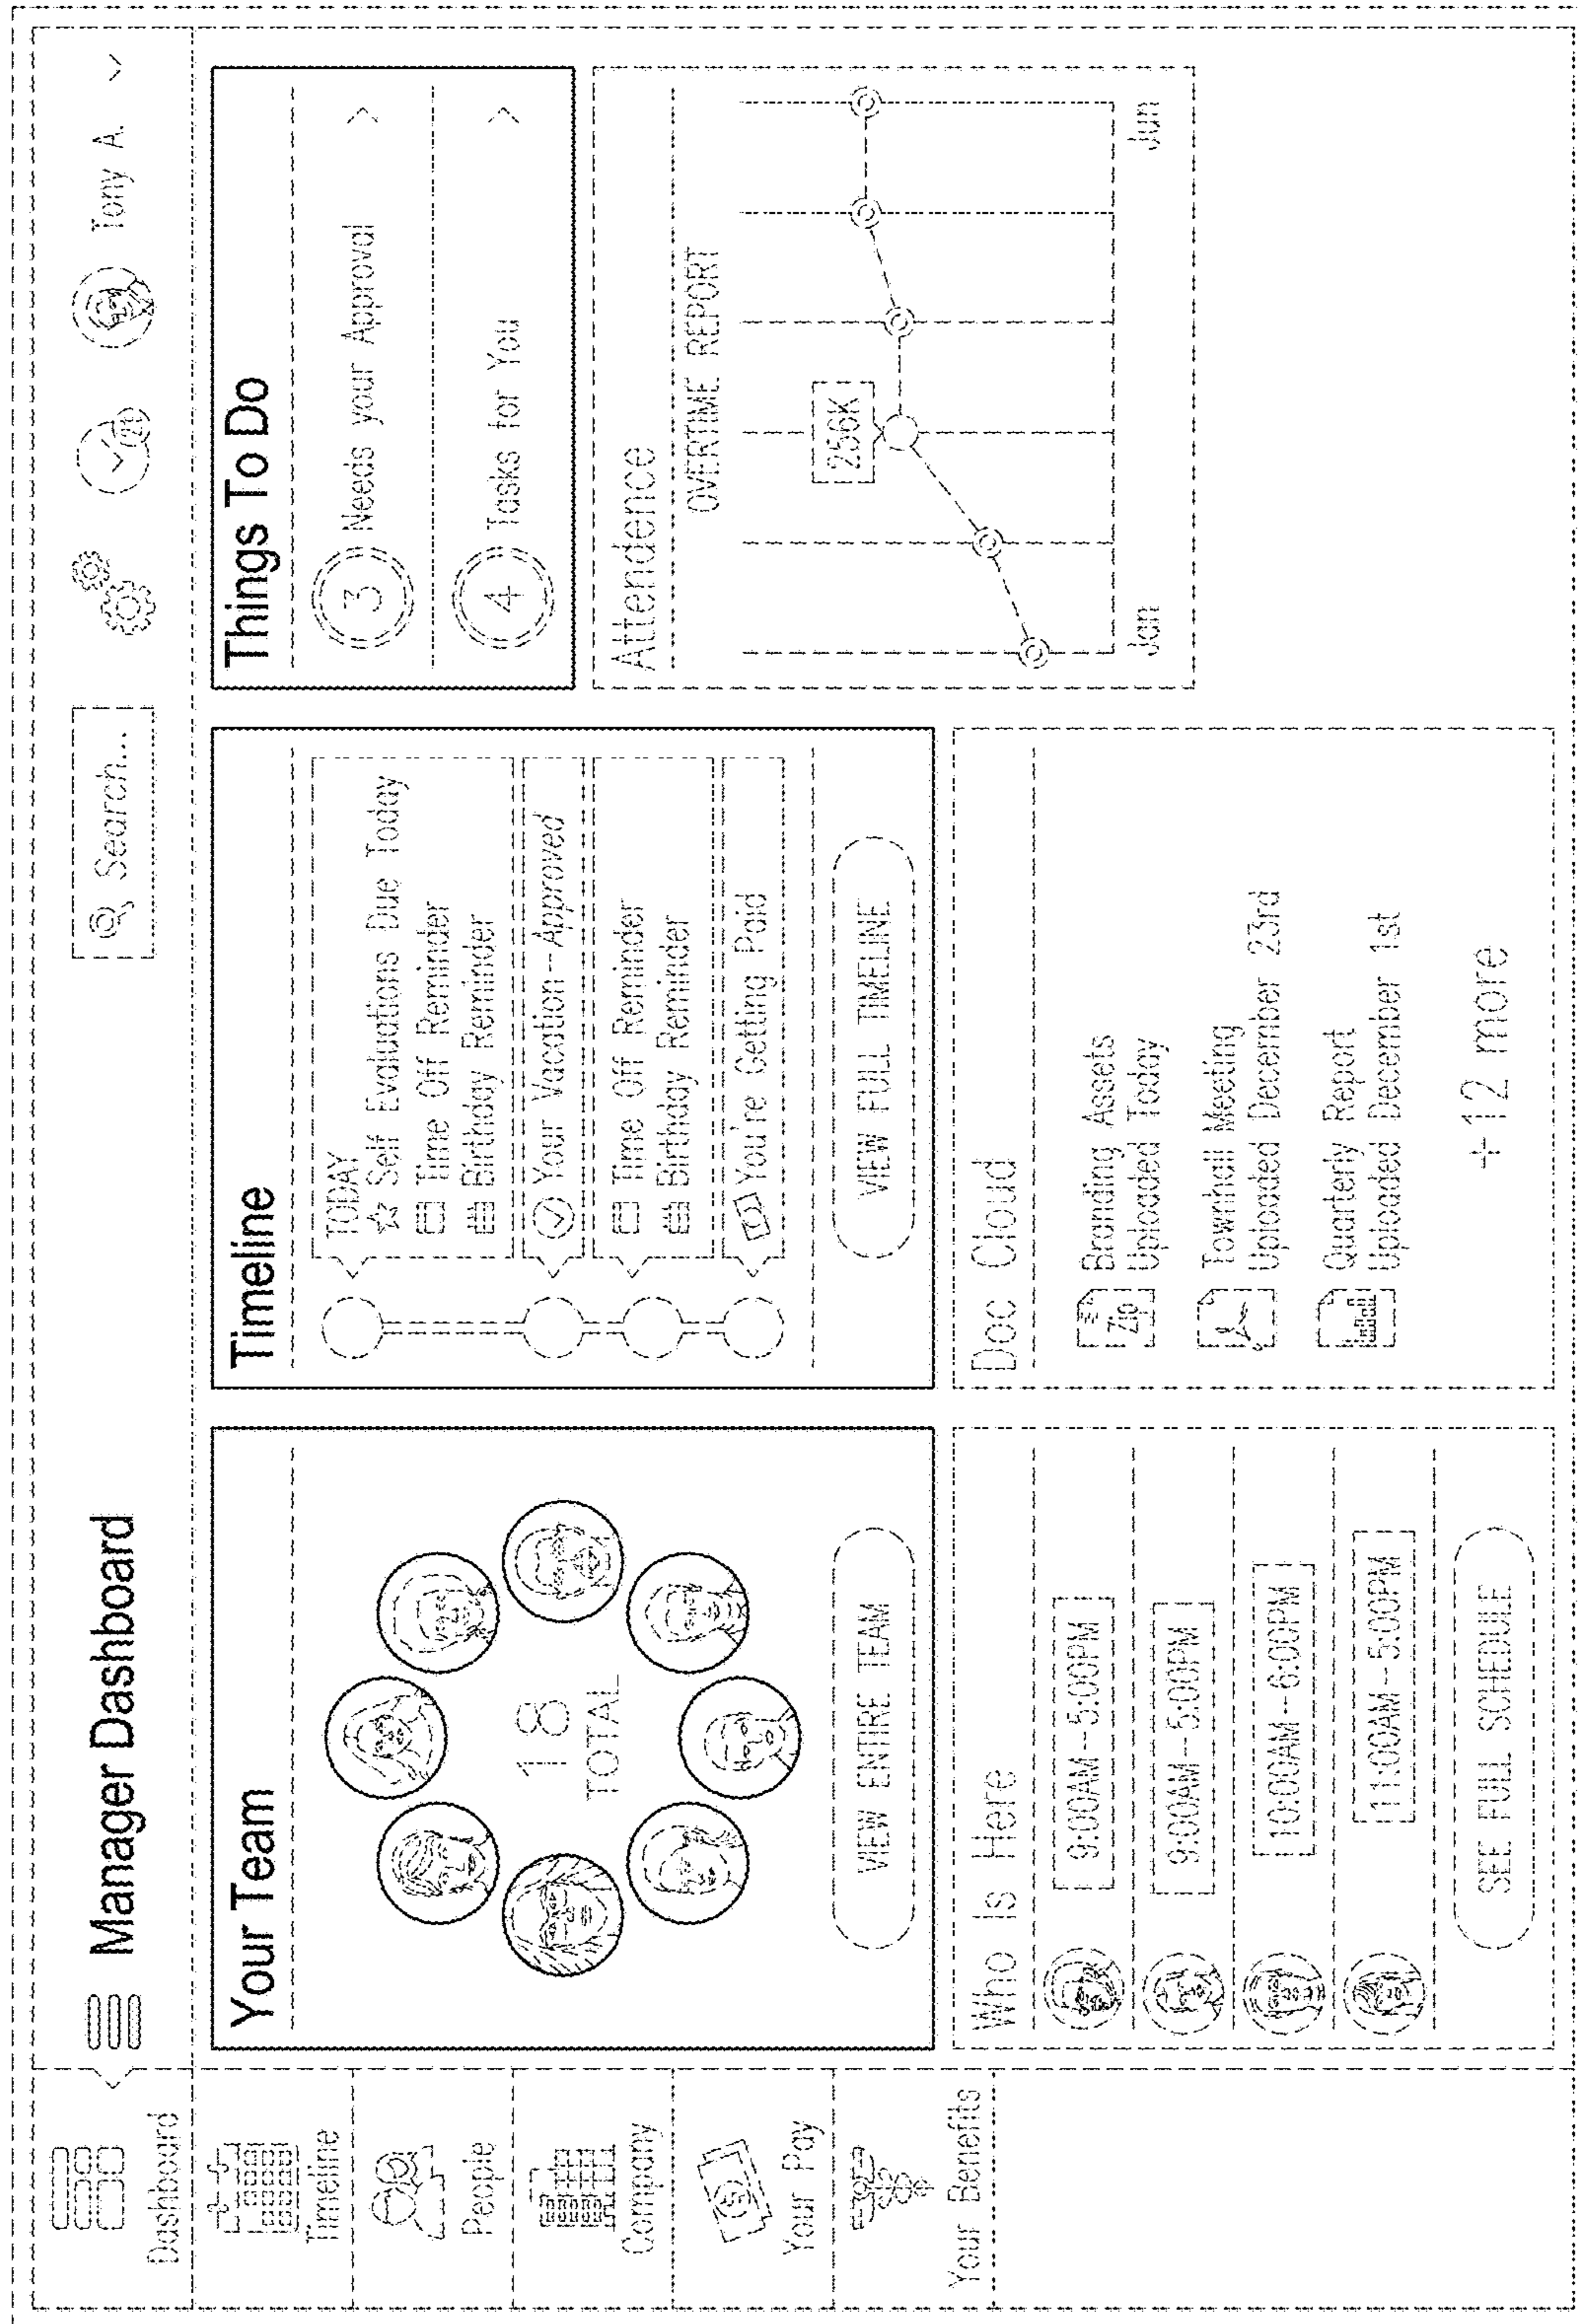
Dashboard
Timeline
People
Company
Your Pay
Your Benefits

Manager Dashboard

Search...

Tony A.

Your Team

18
TOTAL

VIEW ENTIRE TEAM

Timeline

TODAY
Self Evaluations Due Today
Time Off Reminder
Birthday Reminder
Your Vacation - Approved
Time Off Reminder
Birthday Reminder
You're Getting Paid

VIEW FULL TIMELINE

Things To Do

3 Needs your Approval
4 Tasks for You

Attendence
OVERTIME REPORT
256K
Jan
Jun

Who Is Here

9:00AM - 5:00PM
9:00AM - 5:00PM
10:00AM - 6:00PM
11:00AM - 5:00PM

SEE FULL SCHEDULE

Doc Cloud

Zip
Branding Assets
Uploaded Today

Townhall Meeting
Uploaded December 23rd

Quarterly Report
Uploaded December 1st

+12 more